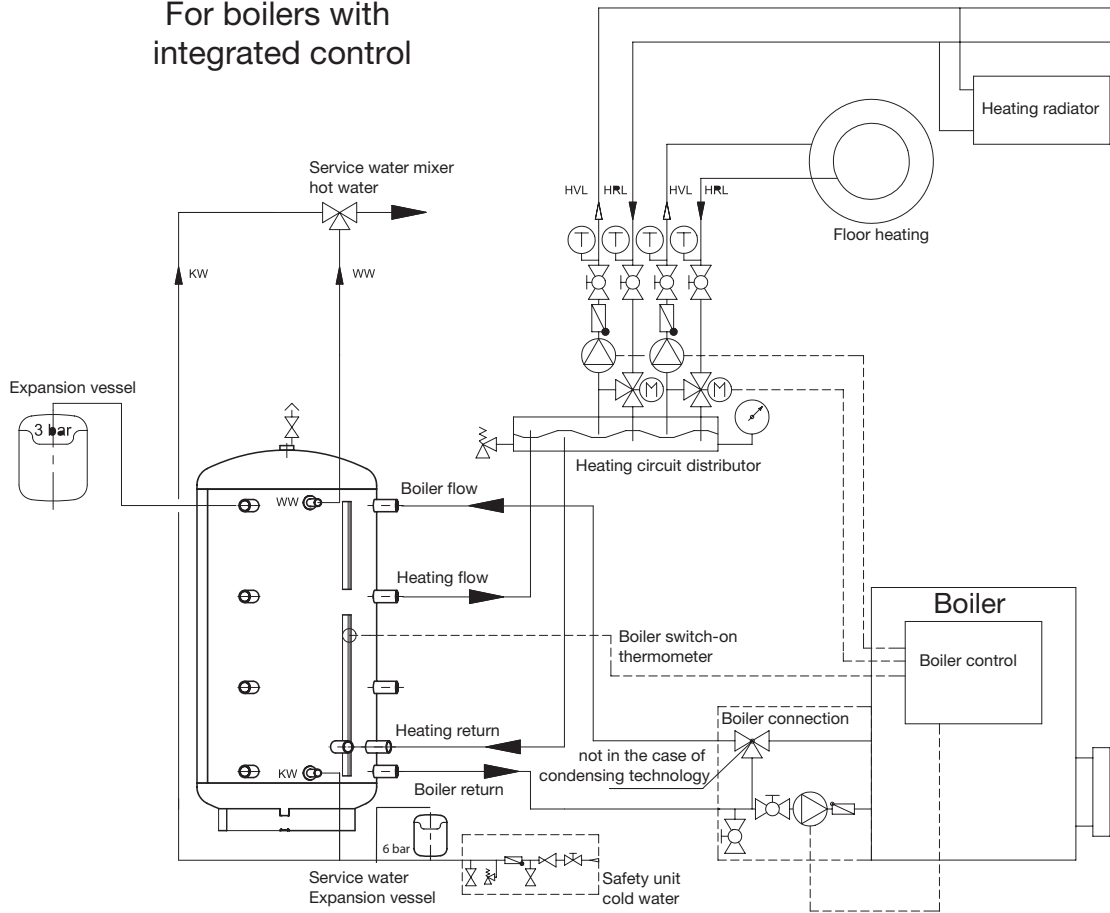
For boilers with integrated control

Heating radiator

Service water mixer hot water

HVL HRL HVL HRL

Floor heating

KW

WW

T T T T

M M

Expansion vessel

3 bar

Heating circuit distributor

WW

Boiler flow

Heating flow

Boiler

Boiler switch-on thermometer

Boiler control

Boiler connection

Heating return

not in the case of condensing technology

KW

Boiler return

6 bar

Service water Expansion vessel

Safety unit cold water